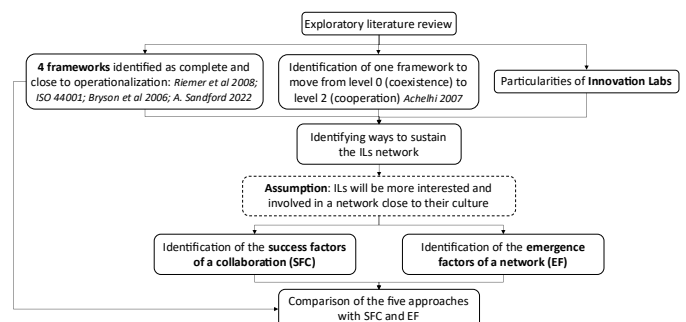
Exploratory literature review

4 frameworks identified as complete and close to operationalization: Riemer et al 2008; ISO 44001; Bryson et al 2006; A. Sandford 2022

Identification of one framework to move from level 0 (coexistence) to level 2 (cooperation) Achelhi 2007

Particularities of Innovation Labs

Identifying ways to sustain the ILs network

Assumption: ILs will be more interested and involved in a network close to their culture

Identification of the success factors of a collaboration (SFC)

Identification of the emergence factors of a network (EF)

Comparison of the five approaches with SFC and EF